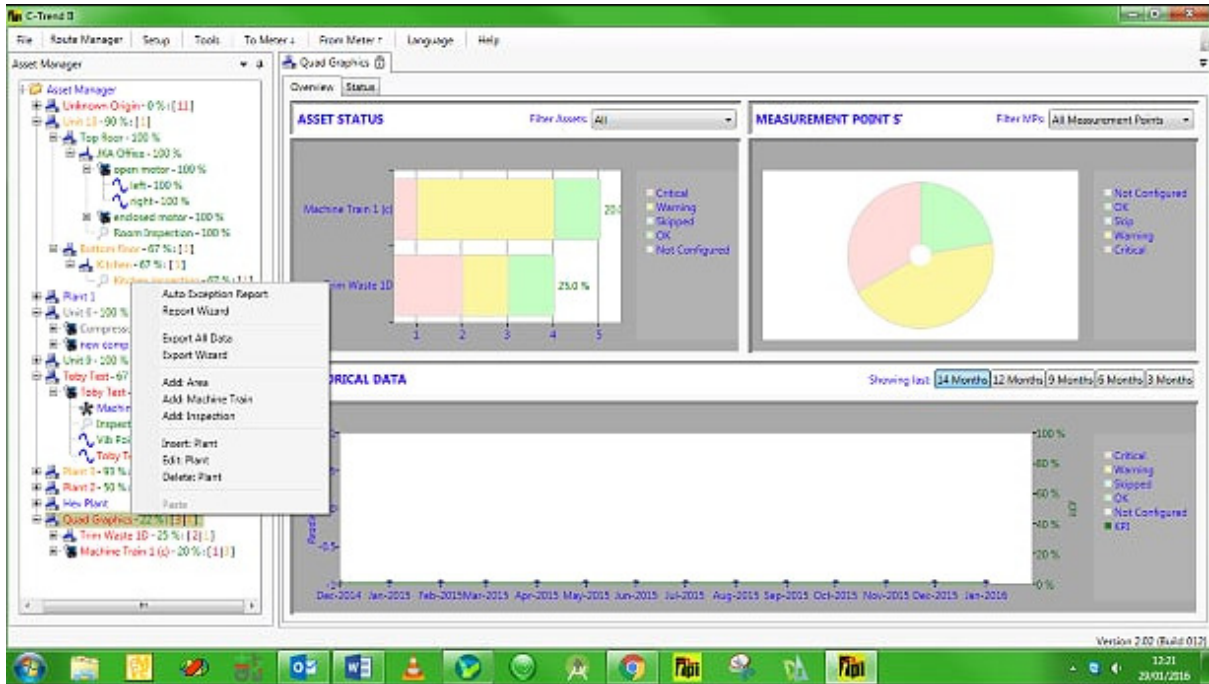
C-Trend II

File | Route Manager | Setup | Tools | To Meter ↓ | From Meter ↑ | Language | Help

Asset Manager

Asset Manager
Unknown Origin - 0 % : [ 11 ]
Unit 13 - 90 % : [ 1 ]
Top floor - 100 %
MA Office - 100 %
open motor - 100 %
left - 100 %
right - 100 %
enclosed motor - 100 %
Room Inspection - 100 %
Bottom floor - 67 % : [ 1 ]
Kitchen - 67 % : [ 1 ]
Kitchen inspection - 67 % : [ 1 ]
Plant 1
Unit 6 - 100 %
Compress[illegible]
new comp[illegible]
Unit 9 - 100 %
Toby Test - 67
Toby Test - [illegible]
Machin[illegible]
Inspect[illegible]
Vib Poi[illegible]
Toby T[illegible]
Plant 3 - 93 %
Plant 2 - 50 %
Hev Plant
Quad Graphics - 22 % : [ 3 ] [ 1 ]
Trim Waste 1D - 25 % : [ 2 ] [ 1 ]
Machine Train 1 (c) - 20 % : [ 1 ] [ 1 ]

Auto Exception Report
Report Wizard
Export All Data
Export Wizard
Add: Area
Add: Machine Train
Add: Inspection
Insert: Plant
Edit: Plant
Delete: Plant
Paste

Quad Graphics

Overview | Status

ASSET STATUS
Filter Assets: All
Machine Train 1 (c)
Trim Waste 1D
20.0
25.0 %
1 2 3 4 5
Critical
Warning
Skipped
OK
Not Configured

MEASUREMENT POINT S'
Filter MPs: All Measurement Points
Not Configured
OK
Skip
Warning
Critical

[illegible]ORICAL DATA
Showing last: 14 Months | 12 Months | 9 Months | 6 Months | 3 Months
100 %
80 %
60 %
40 %
20 %
0 %
KPI
Readi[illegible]
0.5
Dec-2014 Jan-2015 Feb-2015 Mar-2015 Apr-2015 May-2015 Jun-2015 Jul-2015 Aug-2015 Sep-2015 Oct-2015 Nov-2015 Dec-2015 Jan-2016
Critical
Warning
Skipped
OK
Not Configured
KPI

Version 2.02 (Build 012)

12:21
29/01/2016